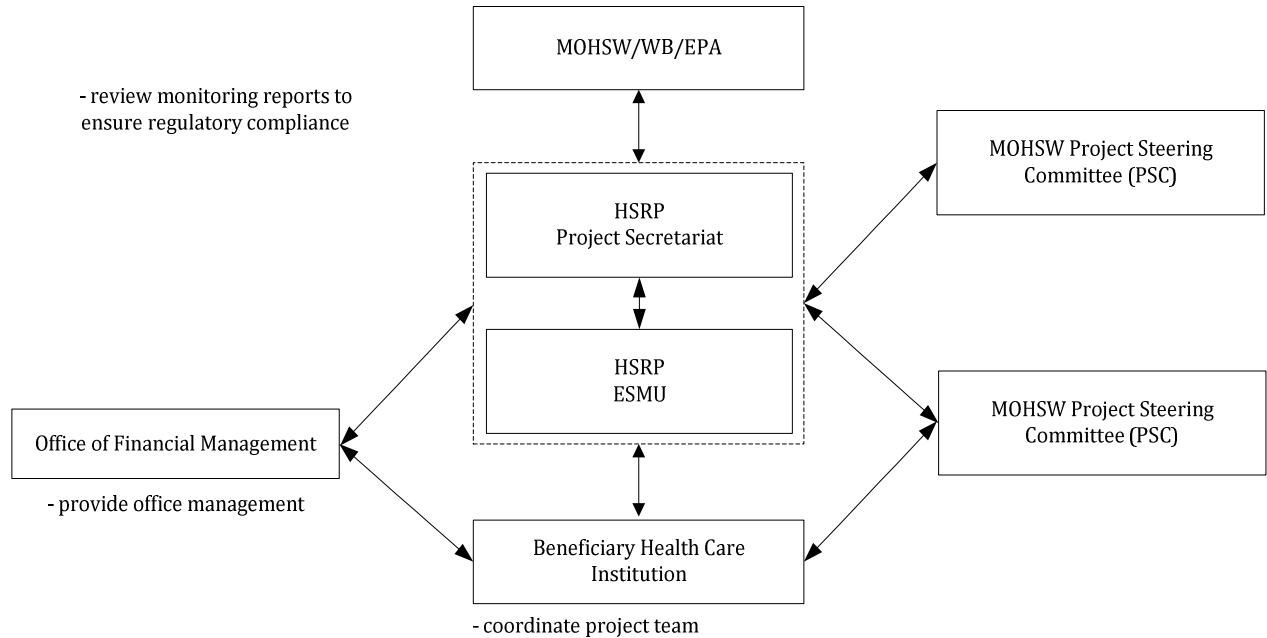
MOHSW/WB/EPA

- review monitoring reports to ensure regulatory compliance

MOHSW Project Steering Committee (PSC)

HSRP
Project Secretariat

HSRP
ESMU

MOHSW Project Steering Committee (PSC)

Office of Financial Management

- provide office management

Beneficiary Health Care Institution

- coordinate project team